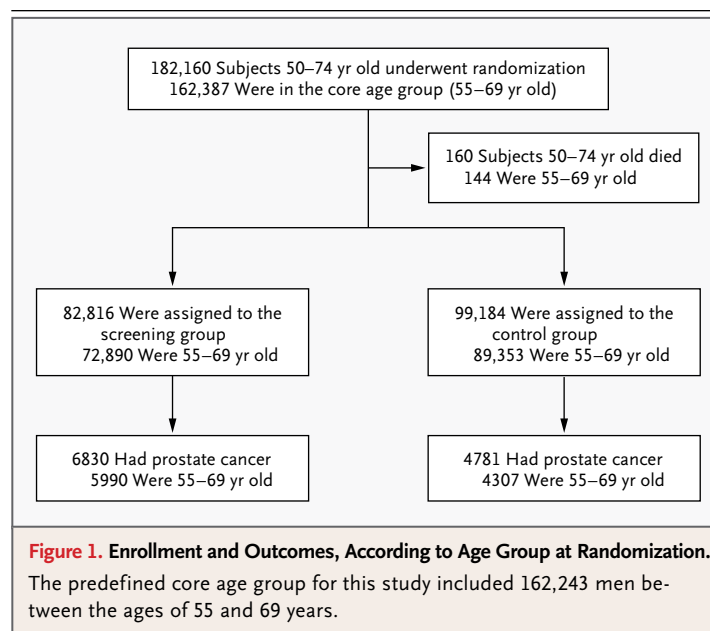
182,160 Subjects 50–74 yr old underwent randomization
162,387 Were in the core age group (55–69 yr old)

160 Subjects 50–74 yr old died
144 Were 55–69 yr old

82,816 Were assigned to the screening group
72,890 Were 55–69 yr old

99,184 Were assigned to the control group
89,353 Were 55–69 yr old

6830 Had prostate cancer
5990 Were 55–69 yr old

4781 Had prostate cancer
4307 Were 55–69 yr old

Figure 1. Enrollment and Outcomes, According to Age Group at Randomization.
The predefined core age group for this study included 162,243 men between the ages of 55 and 69 years.